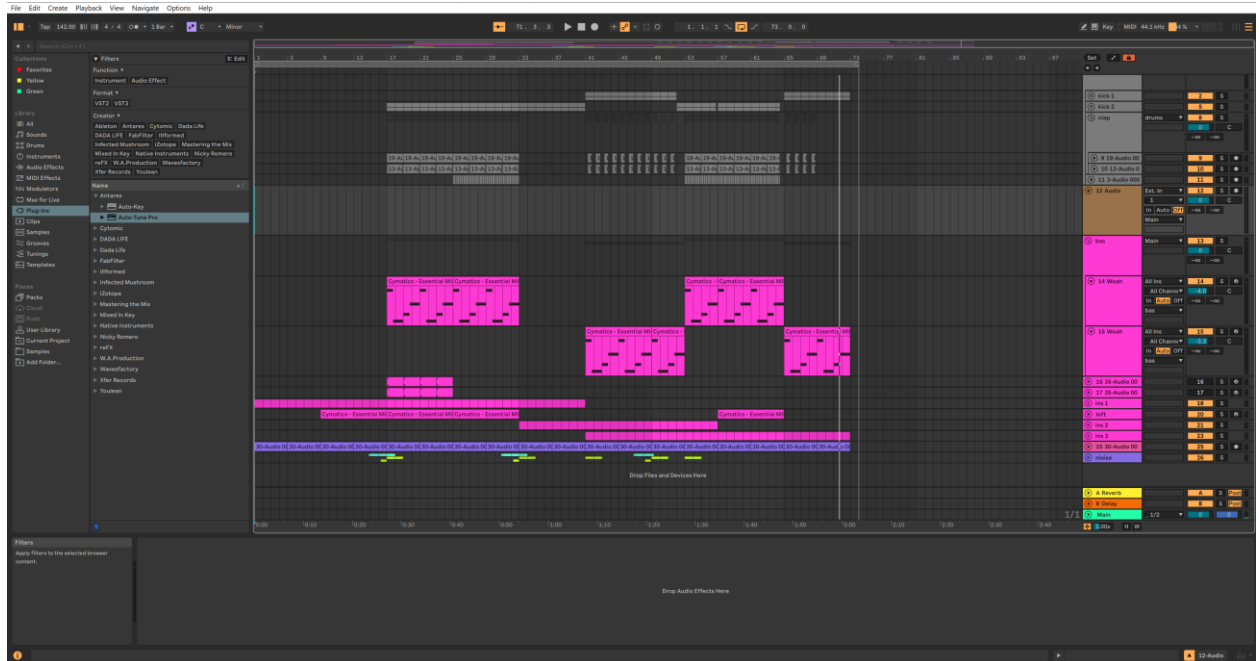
File Edit Create Playback View Navigate Options Help

Tap 142.00 4 / 4 1 Bar C Minor

71 . 3 . 3

1 . 1 . 1

73 . 0 . 0

Key MIDI 44.1 kHz 4 %

Search (Ctrl + F)

Collections
Favorites
Yellow
Green

Library
All
Sounds
Drums
Instruments
Audio Effects
MIDI Effects
Modulators
Max for Live
Plug-Ins
Clips
Samples
Grooves
Tunings
Templates

Places
Packs
Cloud
Push
User Library
Current Project
Samples
Add Folder...

Filters
Edit
Function
Instrument Audio Effect
Format
VST2 VST3
Creator
Ableton Antares Cytomic Dada Life
DADA LIFE FabFilter Illformed
Infected Mushroom iZotope Mastering the Mix
Mixed In Key Native Instruments Nicky Romero
reFX W.A.Production Wavesfactory
Xfer Records Youlean

Name
Antares
Auto-Key
Auto-Tune Pro
Cytomic
DADA LIFE
Dada Life
FabFilter
Illformed
Infected Mushroom
iZotope
Mastering the Mix
Mixed In Key
Native Instruments
Nicky Romero
reFX
W.A.Production
Wavesfactory
Xfer Records
Youlean

1 5 9 13 17 21 25 29 33 37 41 45 49 53 57 61 65 69 73 77 81 85 89 93 97

Cymatics - Essential Mi
Cymatics - Essential Mi
30-Audio 0
Drop Files and Devices Here

0:00 0:10 0:20 0:30 0:40 0:50 1:00 1:10 1:20 1:30 1:40 1:50 2:00 2:10 2:20 2:30 2:40

Set
kick 1
kick 2
clap
drums
9 19-Audio 00
10 13-Audio 0
11 3-Audio 000
12 Audio
Ext. In
1
In Auto Off
Main
bas
Main
14 Wash
All Ins
All Channe
In Auto Off
bas
15 Wash
All Ins
All Channe
In Auto Off
bas
16 26-Audio 00
17 25-Audio 00
ins 1
left
ins 2
ins 3
25 30-Audio 00
noise
A Reverb
B Delay
Main
1/2

1 2 3 4 5 6 7 8 9 10 11 12 13 14 15 16 17 18 20 21 22 23 24 26

-4.0
-3.3
C
S
A
B
Post

1/1
1.00x
H W

Filters
Apply filters to the selected browser content.

Drop Audio Effects Here

12-Audio